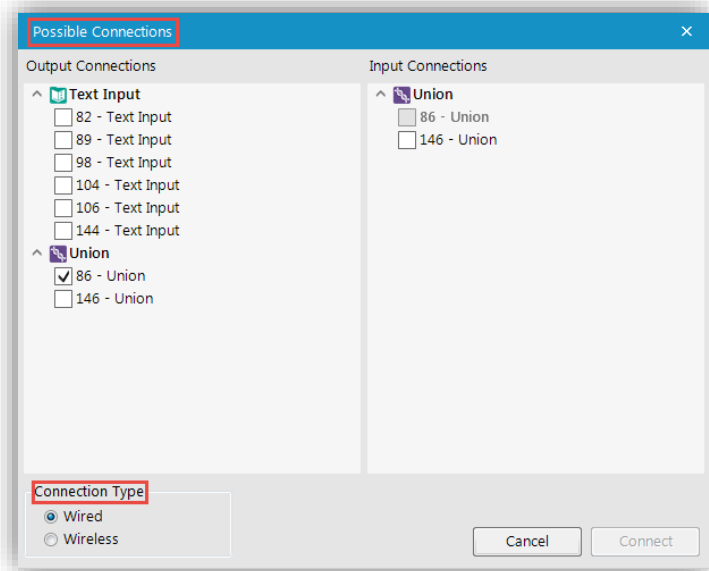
Possible Connections ×

Output Connections
Text Input
82 - Text Input
89 - Text Input
98 - Text Input
104 - Text Input
106 - Text Input
144 - Text Input
Union
86 - Union
146 - Union

Input Connections
Union
86 - Union
146 - Union

Connection Type
Wired
Wireless

Cancel
Connect